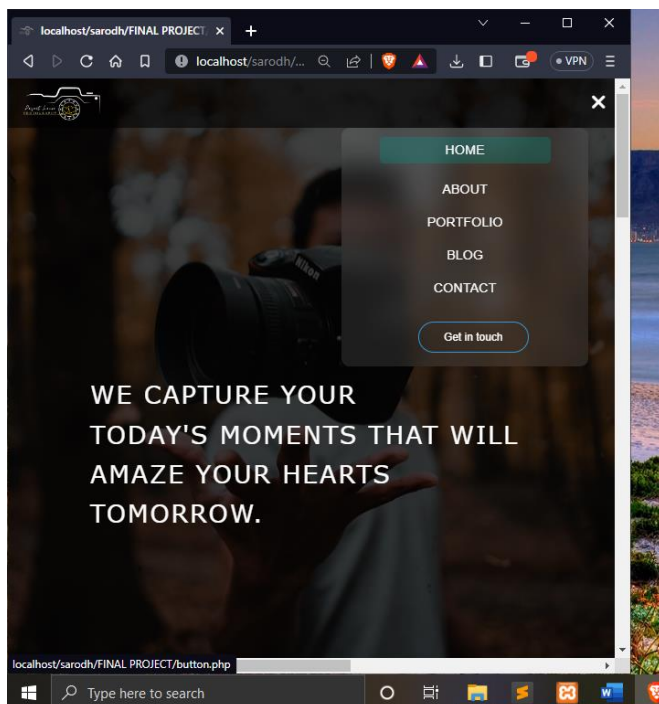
localhost/sarodh/FINAL PROJECT ×
+
localhost/sarodh/...
VPN
×
HOME
ABOUT
PORTFOLIO
BLOG
CONTACT
Get in touch
WE CAPTURE YOUR TODAY'S MOMENTS THAT WILL AMAZE YOUR HEARTS TOMORROW.
localhost/sarodh/FINAL PROJECT/button.php
Type here to search